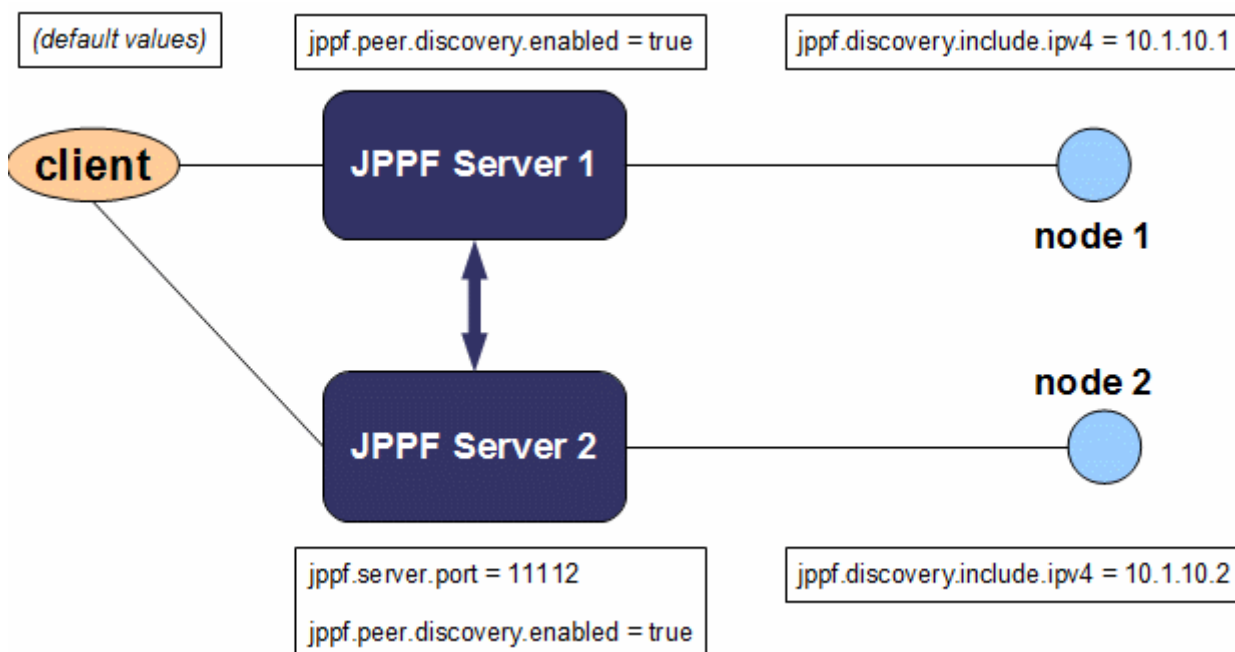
(default values)

jppf.peer.discovery.enabled = true

jppf.discovery.include.ipv4 = 10.1.10.1

client

JPPF Server 1

node 1

node 2

JPPF Server 2

jppf.server.port = 11112

jppf.peer.discovery.enabled = true

jppf.discovery.include.ipv4 = 10.1.10.2